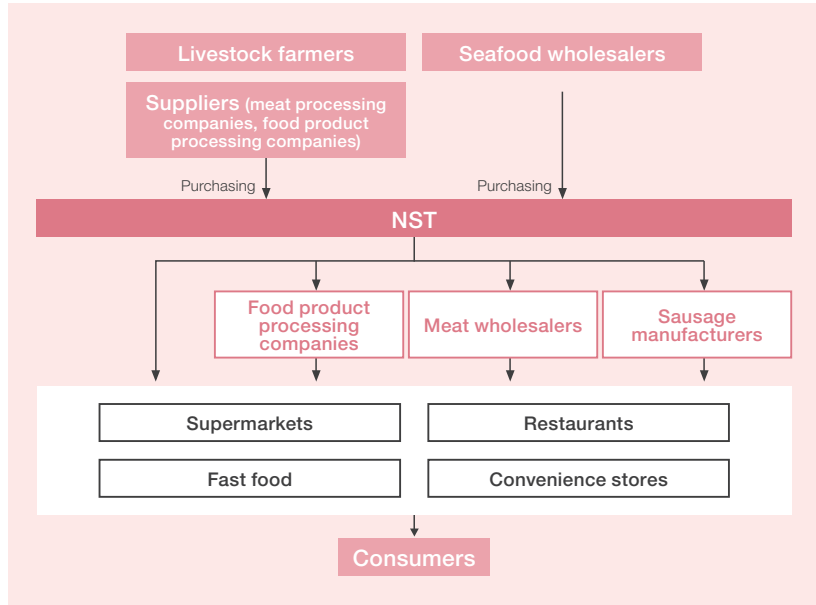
Livestock farmers

Seafood wholesalers

Suppliers (meat processing companies, food product processing companies)

Purchasing

Purchasing

NST

Food product processing companies

Meat wholesalers

Sausage manufacturers

Supermarkets

Restaurants

Fast food

Convenience stores

Consumers